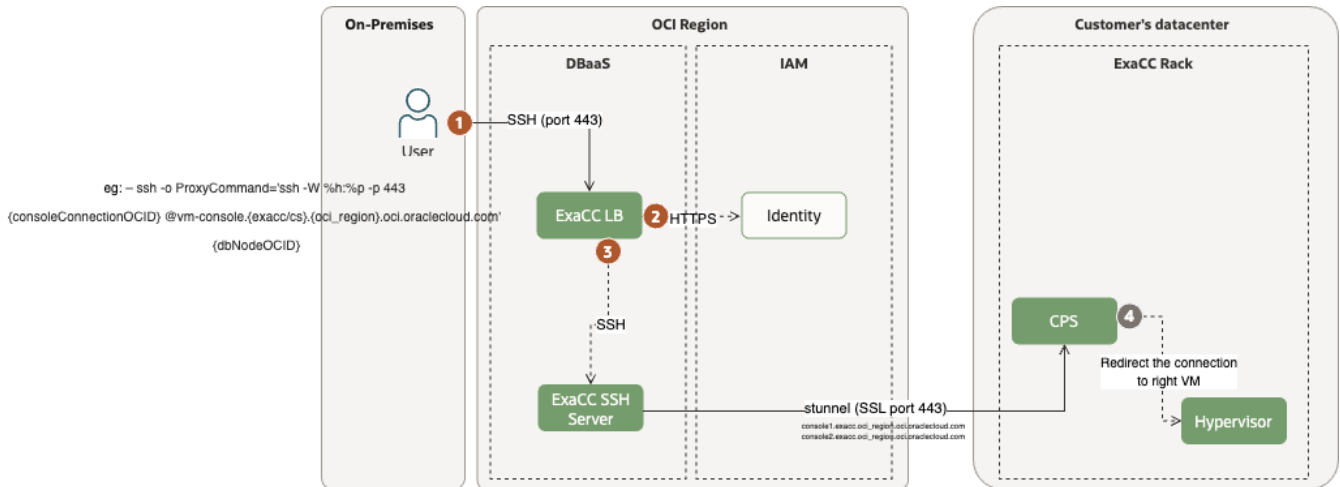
On-Premises

OCI Region

Customer's datacenter

DBaaS

IAM

ExaCC Rack

User

1 SSH (port 443)

eg: – ssh -o ProxyCommand='ssh -W %h:%p -p 443 {consoleConnectionOCID} @vm-console.{exacc/cs}.{oci_region}.oci.oraclecloud.com' {dbNodeOCID}

ExaCC LB

2 HTTPS

Identity

3

SSH

CPS

4

Redirect the connection to right VM

ExaCC SSH Server

stunnel (SSL port 443)

console1.exacc.oci_region.oci.oraclecloud.com
console2.exacc.oci_region.oci.oraclecloud.com

Hypervisor